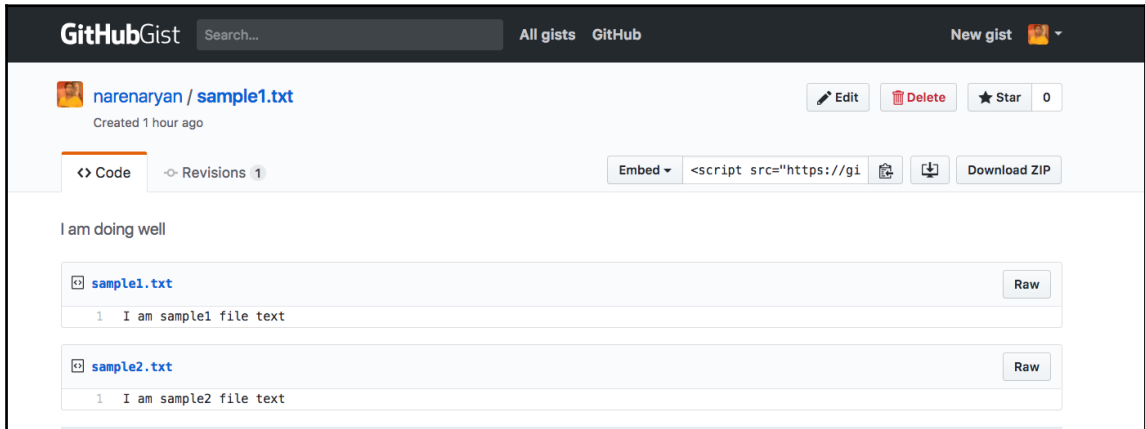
GitHubGist Search... All gists GitHub New gist

narenaryan / sample1.txt
Created 1 hour ago

Edit Delete Star 0

<> Code Revisions 1

Embed <script src="https://gi Download ZIP

I am doing well

sample1.txt Raw

1 I am sample1 file text

sample2.txt Raw

1 I am sample2 file text